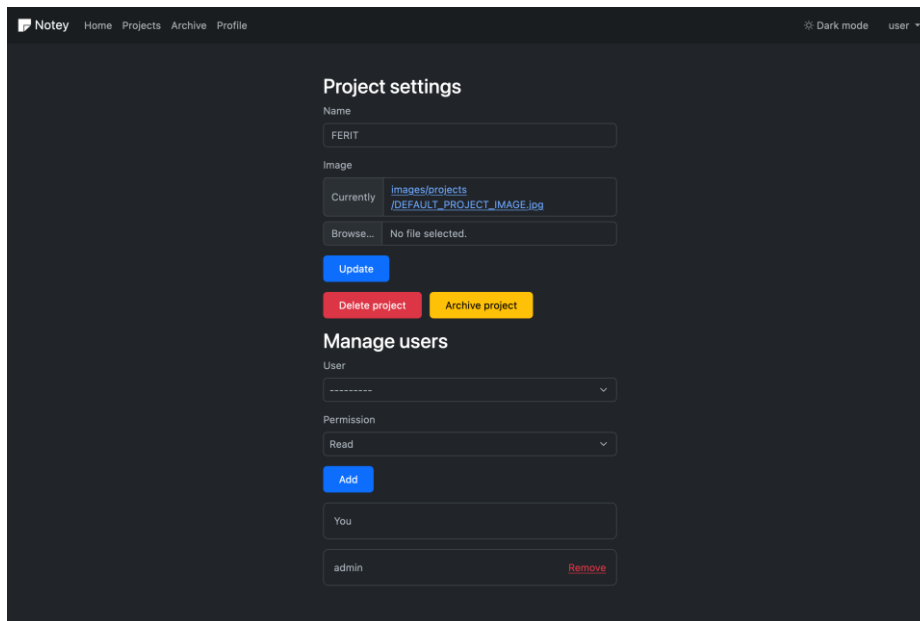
Notey Home Projects Archive Profile

Dark mode user

Project settings

Name

FERIT

Image

Currently images/projects/DEFAULT_PROJECT_IMAGE.jpg

Browse... No file selected.

Update

Delete project

Archive project

Manage users

User

---------

Permission

Read

Add

You

admin Remove